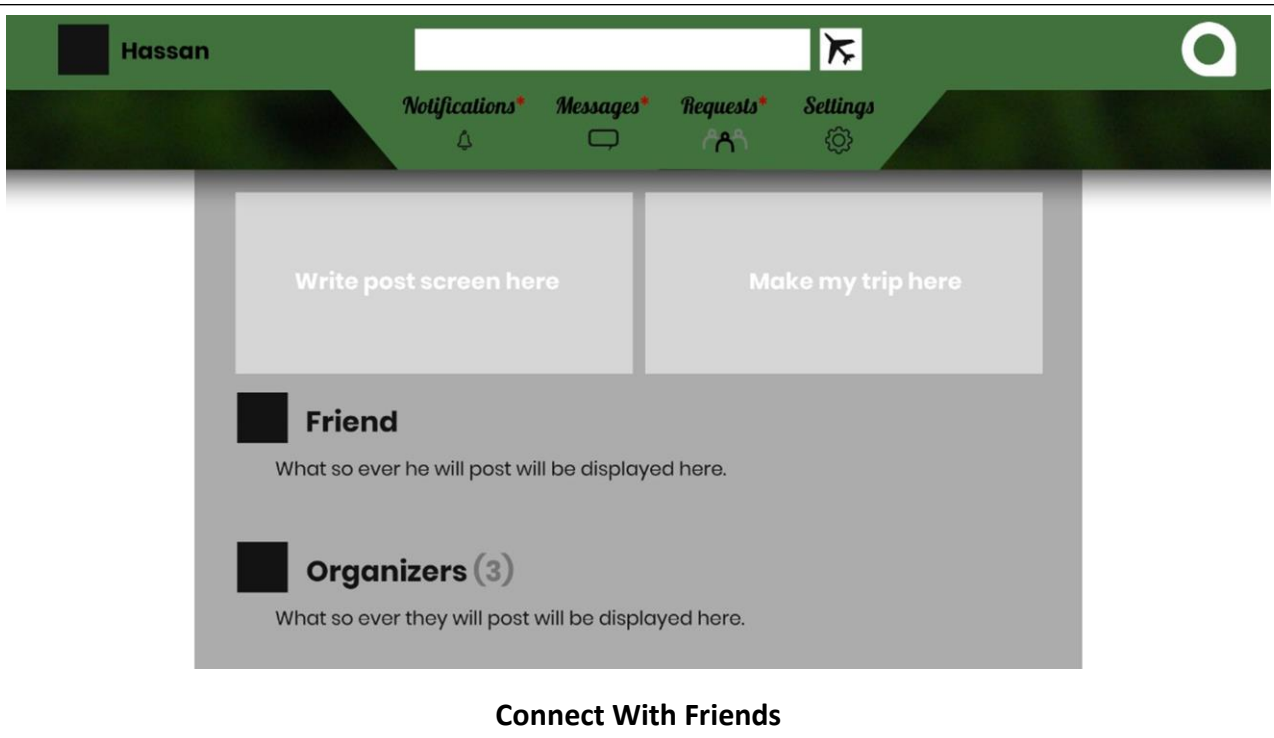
Hassan

Notifications* Messages* Requests* Settings

Write post screen here

Make my trip here

Friend

What so ever he will post will be displayed here.

Organizers (3)

What so ever they will post will be displayed here.

Connect With Friends